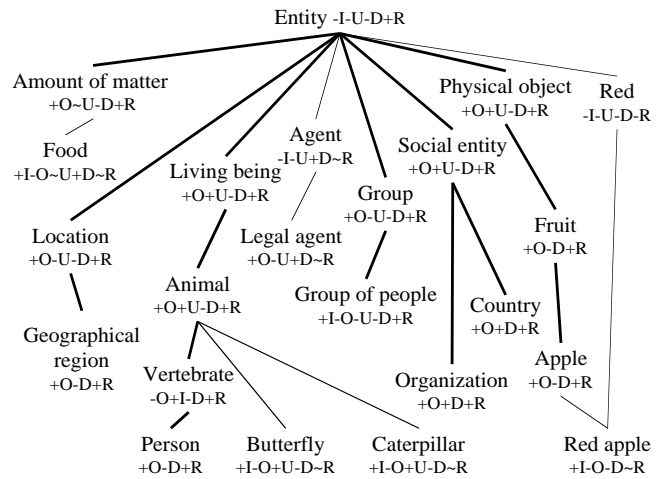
Entity -I-U-D+R

Amount of matter
+O~U-D+R

Food
+I-O~U+D~R

Agent
-I-U+D~R

Physical object
+O+U-D+R

Red
-I-U-D-R

Living being
+O+U-D+R

Social entity
+O+U-D+R

Group
+O-U-D+R

Location
+O-U-D+R

Legal agent
+O-U+D~R

Fruit
+O-D+R

Animal
+O+U-D+R

Group of people
+I-O-U-D+R

Country
+O+D+R

Geographical region
+O-D+R

Apple
+O-D+R

Vertebrate
-O+I-D+R

Organization
+O+D+R

Person
+O-D+R

Butterfly
+I-O+U-D~R

Caterpillar
+I-O+U-D~R

Red apple
+I-O-D~R